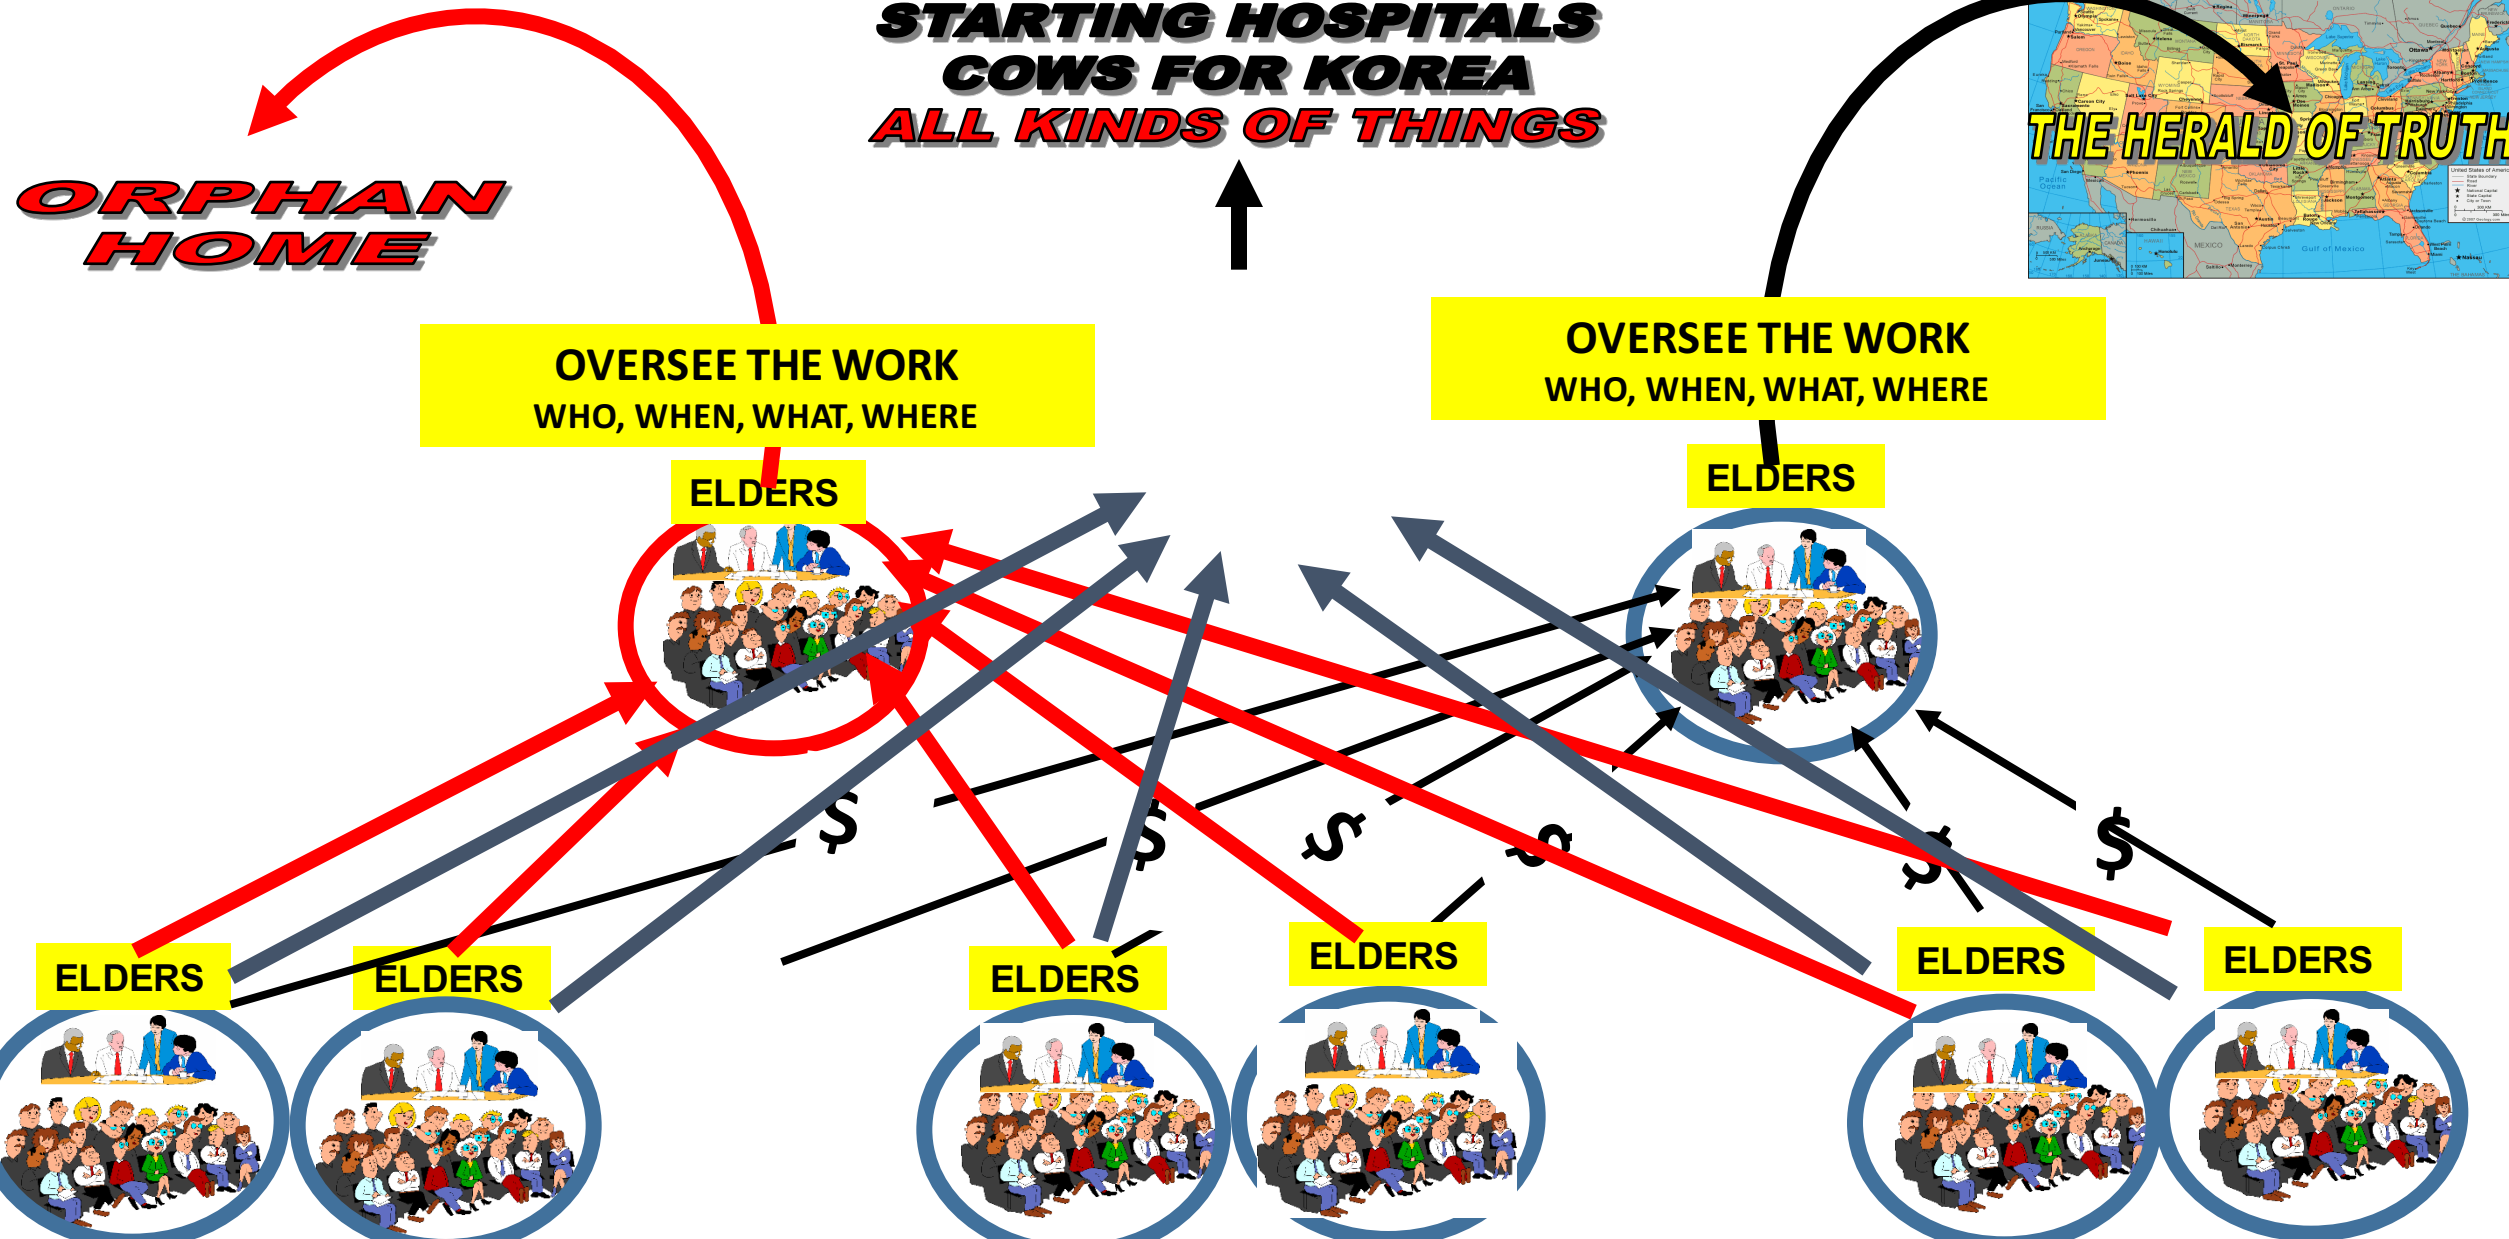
STARTING HOSPITALS
COWS FOR KOREA
ALL KINDS OF THINGS

ORPHAN HOME

THE HERALD OF TRUTH

OVERSEE THE WORK
WHO, WHEN, WHAT, WHERE

ELDERS

OVERSEE THE WORK
WHO, WHEN, WHAT, WHERE

ELDERS

$ $ $ $ $ $

ELDERS

ELDERS

ELDERS

ELDERS

ELDERS

ELDERS